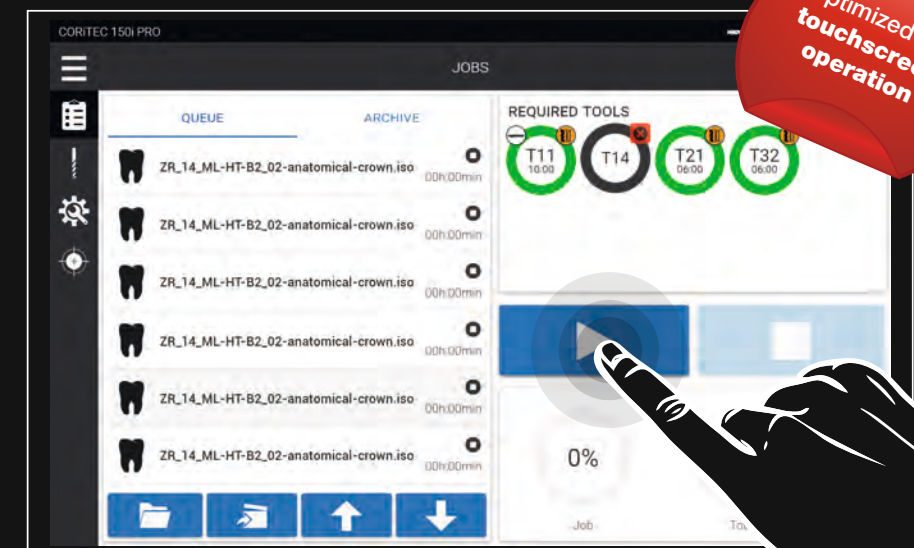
ptimized touchscre operation

CORITEC 150i PRO

JOBS

QUEUE

ARCHIVE

ZR_14_ML-HT-B2_02-anatomical-crown.iso 00h:00min

ZR_14_ML-HT-B2_02-anatomical-crown.iso 00h:00min

ZR_14_ML-HT-B2_02-anatomical-crown.iso 00h:00min

ZR_14_ML-HT-B2_02-anatomical-crown.iso 00h:00min

ZR_14_ML-HT-B2_02-anatomical-crown.iso 00h:00min

ZR_14_ML-HT-B2_02-anatomical-crown.iso 00h:00min

REQUIRED TOOLS

T11 10:00

T14

T21 06:00

T32 06:00

0%

Job

To